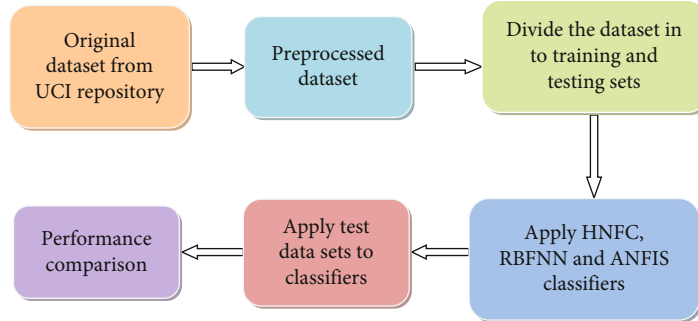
Original dataset from UCI repository

Preprocessed dataset

Divide the dataset in to training and testing sets

Apply HNFC, RBFNN and ANFIS classifiers

Apply test data sets to classifiers

Performance comparison